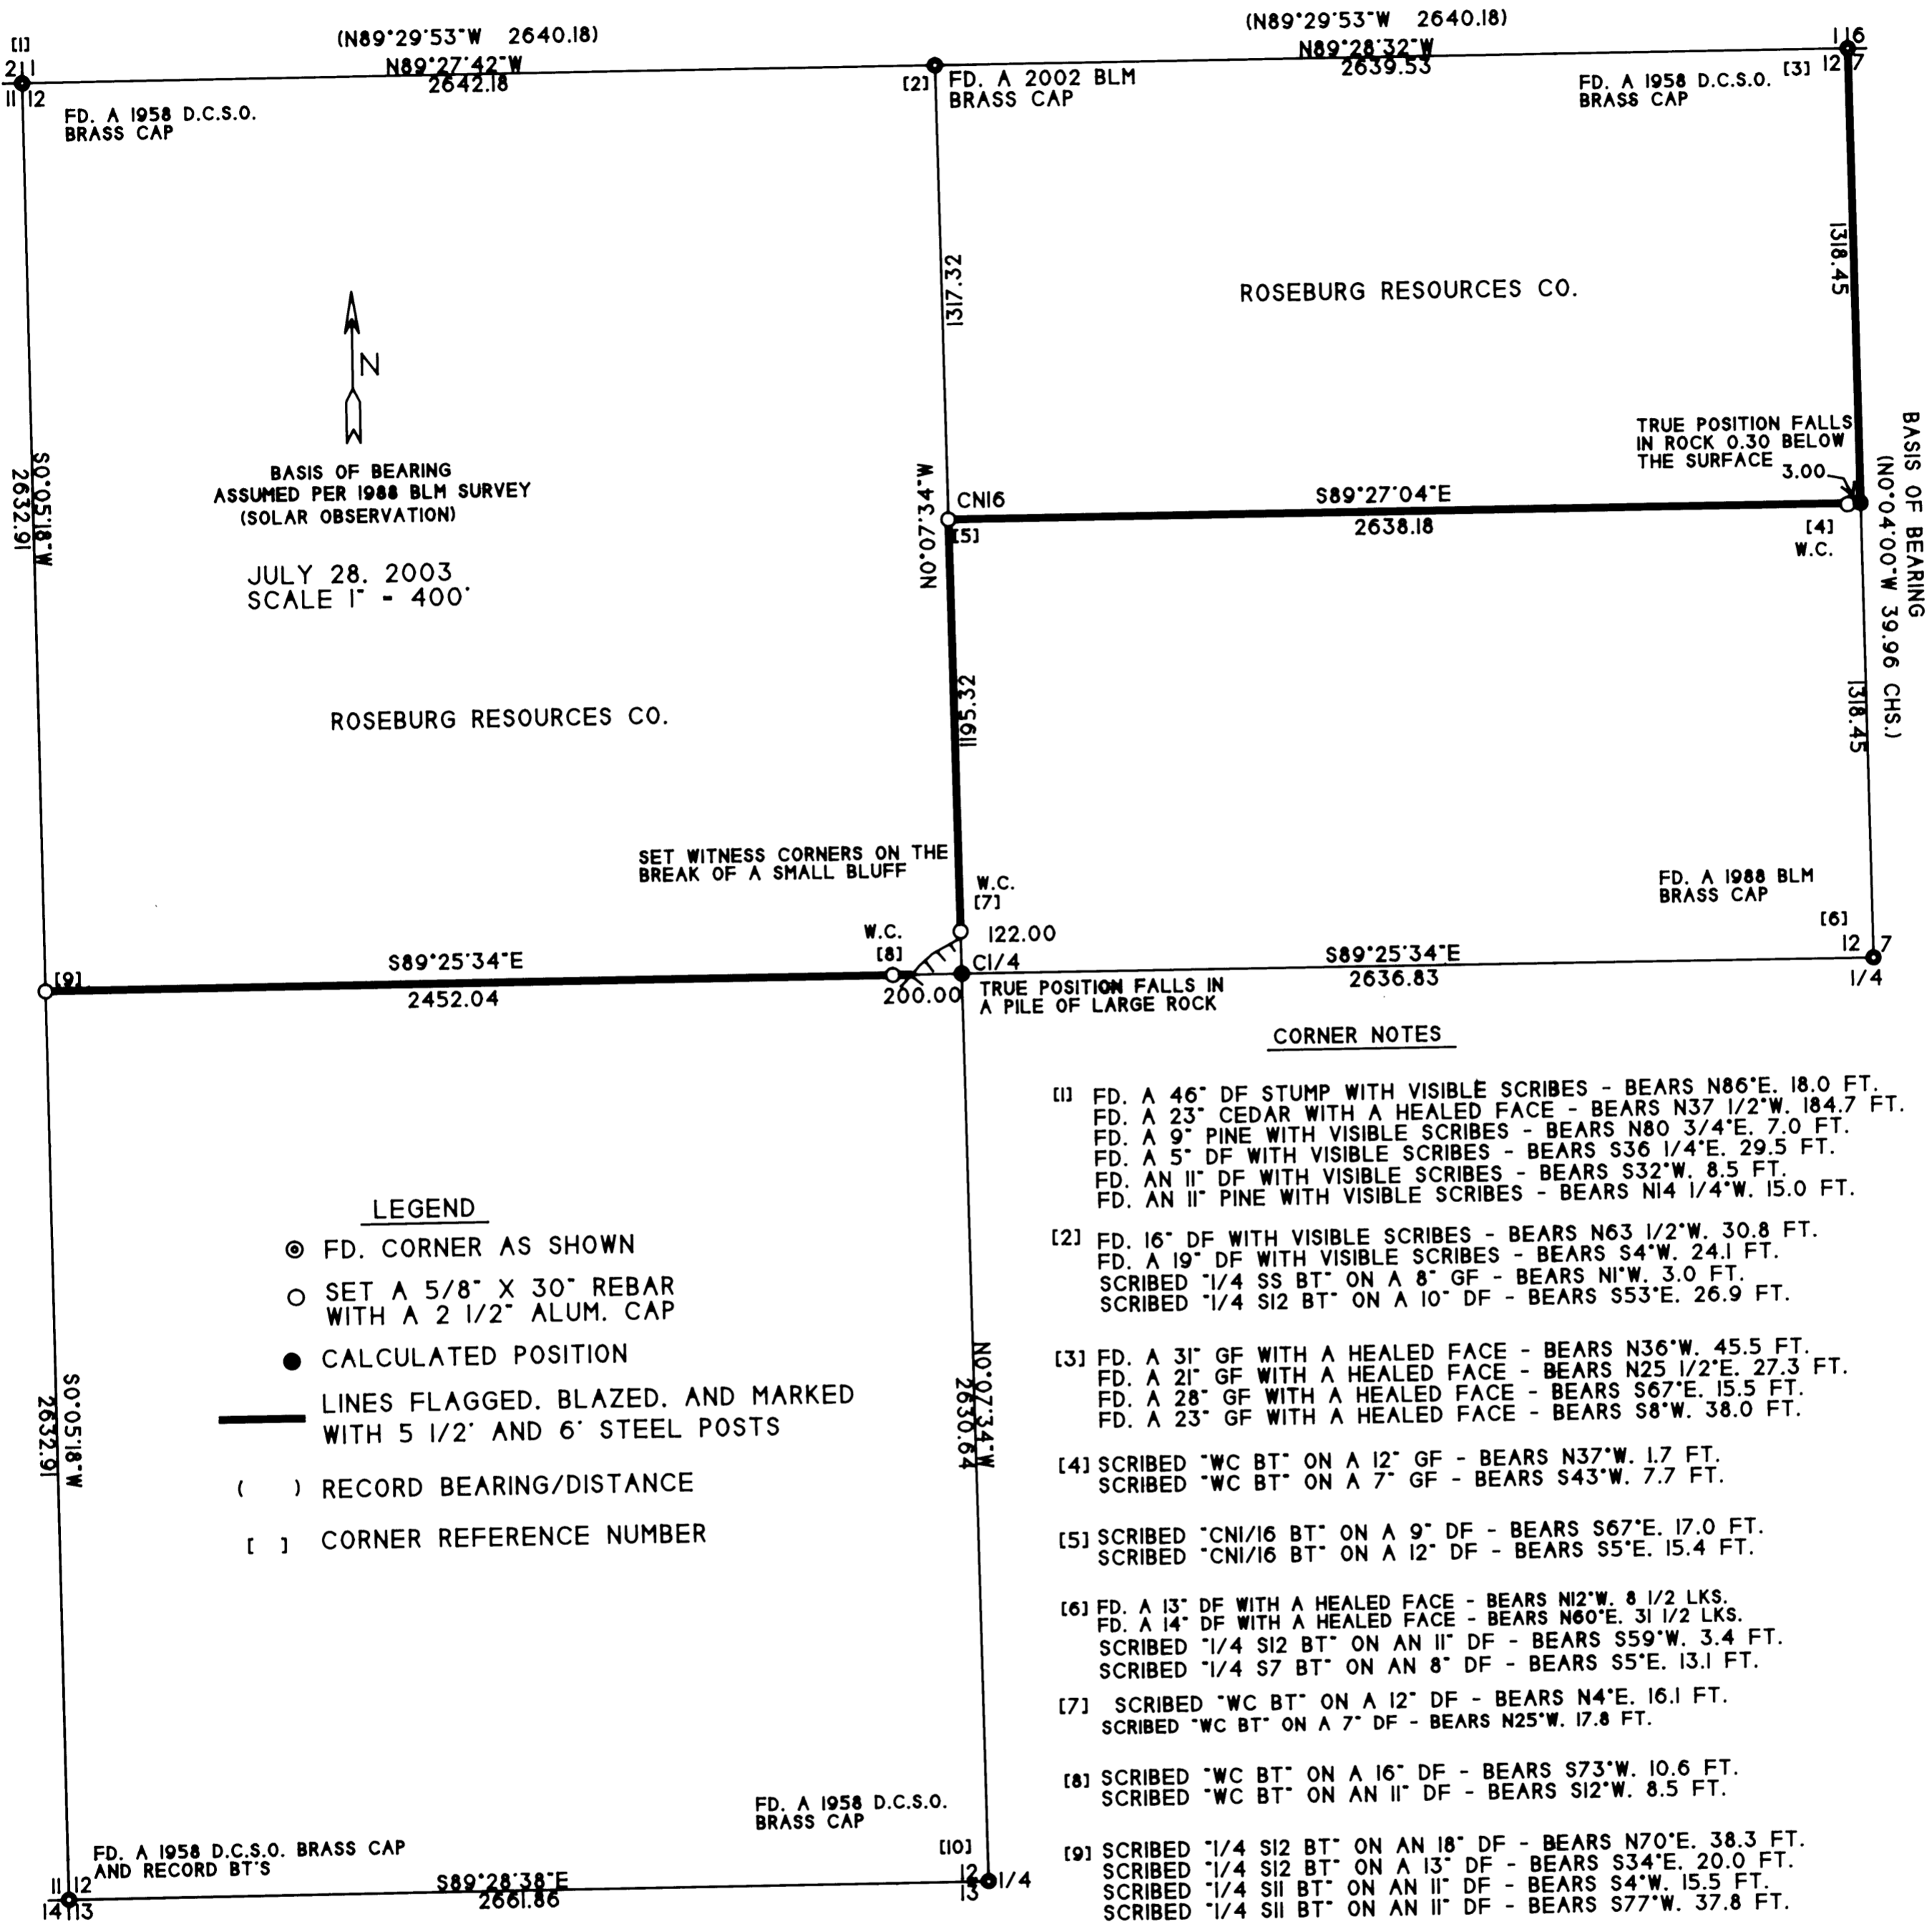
[1]
2 1
11 12

(N89°29'53"W 2640.18)
N89°27'42"W
2642.18

FD. A 1958 D.C.S.O.
BRASS CAP

[2]
FD. A 2002 BLM
BRASS CAP

(N89°29'53"W 2640.18)
N89°28'32"W
2639.53

1 6
12 7
[3]
FD. A 1958 D.C.S.O.
BRASS CAP

1317.32

1318.45

ROSEBURG RESOURCES CO.

N

BASIS OF BEARING
ASSUMED PER 1988 BLM SURVEY
(SOLAR OBSERVATION)

JULY 28, 2003
SCALE 1" - 400'

S0°05'18"W
2632.91

N0°07'34"W

CN16
[5]

S89°27'04"E
2638.18

TRUE POSITION FALLS
IN ROCK 0.30 BELOW
THE SURFACE
3.00

[4]
W.C.

BASIS OF BEARING
(N0°04'00"W 39.96 CHS.)

1195.32

1318.45

ROSEBURG RESOURCES CO.

SET WITNESS CORNERS ON THE
BREAK OF A SMALL BLUFF

W.C.
[7]
122.00

W.C.
[8]

FD. A 1988 BLM
BRASS CAP
[6]
12 7
1/4

[9]
S89°25'34"E
2452.04
200.00

C1/4
TRUE POSITION FALLS IN
A PILE OF LARGE ROCK

S89°25'34"E
2636.83

CORNER NOTES

[1] FD. A 46" DF STUMP WITH VISIBLE SCRIBES - BEARS N86°E. 18.0 FT.
FD. A 23" CEDAR WITH A HEALED FACE - BEARS N37 1/2°W. 184.7 FT.
FD. A 9" PINE WITH VISIBLE SCRIBES - BEARS N80 3/4°E. 7.0 FT.
FD. A 5" DF WITH VISIBLE SCRIBES - BEARS S36 1/4°E. 29.5 FT.
FD. AN 11" DF WITH VISIBLE SCRIBES - BEARS S32°W. 8.5 FT.
FD. AN 11" PINE WITH VISIBLE SCRIBES - BEARS N14 1/4°W. 15.0 FT.

[2] FD. 16" DF WITH VISIBLE SCRIBES - BEARS N63 1/2°W. 30.8 FT.
FD. A 19" DF WITH VISIBLE SCRIBES - BEARS S4°W. 24.1 FT.
SCRIBED "1/4 SS BT" ON A 8" GF - BEARS N1°W. 3.0 FT.
SCRIBED "1/4 S12 BT" ON A 10" DF - BEARS S53°E. 26.9 FT.

[3] FD. A 31" GF WITH A HEALED FACE - BEARS N36°W. 45.5 FT.
FD. A 21" GF WITH A HEALED FACE - BEARS N25 1/2°E. 27.3 FT.
FD. A 28" GF WITH A HEALED FACE - BEARS S67°E. 15.5 FT.
FD. A 23" GF WITH A HEALED FACE - BEARS S8°W. 38.0 FT.

[4] SCRIBED "WC BT" ON A 12" GF - BEARS N37°W. 1.7 FT.
SCRIBED "WC BT" ON A 7" GF - BEARS S43°W. 7.7 FT.

[5] SCRIBED "CN1/16 BT" ON A 9" DF - BEARS S67°E. 17.0 FT.
SCRIBED "CN1/16 BT" ON A 12" DF - BEARS S5°E. 15.4 FT.

[6] FD. A 13" DF WITH A HEALED FACE - BEARS N12°W. 8 1/2 LKS.
FD. A 14" DF WITH A HEALED FACE - BEARS N60°E. 31 1/2 LKS.
SCRIBED "1/4 S12 BT" ON AN 11" DF - BEARS S59°W. 3.4 FT.
SCRIBED "1/4 S7 BT" ON AN 8" DF - BEARS S5°E. 13.1 FT.

[7] SCRIBED "WC BT" ON A 12" DF - BEARS N4°E. 16.1 FT.
SCRIBED "WC BT" ON A 7" DF - BEARS N25°W. 17.8 FT.

[8] SCRIBED "WC BT" ON A 16" DF - BEARS S73°W. 10.6 FT.
SCRIBED "WC BT" ON AN 11" DF - BEARS S12°W. 8.5 FT.

[9] SCRIBED "1/4 S12 BT" ON AN 18" DF - BEARS N70°E. 38.3 FT.
SCRIBED "1/4 S12 BT" ON A 13" DF - BEARS S34°E. 20.0 FT.
SCRIBED "1/4 S11 BT" ON AN 11" DF - BEARS S4°W. 15.5 FT.
SCRIBED "1/4 S11 BT" ON AN 11" DF - BEARS S77°W. 37.8 FT.

LEGEND
FD. CORNER AS SHOWN
SET A 5/8" X 30" REBAR WITH A 2 1/2" ALUM. CAP
CALCULATED POSITION
LINES FLAGGED, BLAZED, AND MARKED WITH 5 1/2' AND 6' STEEL POSTS
( ) RECORD BEARING/DISTANCE
[ ] CORNER REFERENCE NUMBER

S0°05'18"W
2632.91

N0°07'34"W
2630.64

FD. A 1958 D.C.S.O.
BRASS CAP
[10]
12
13
1/4

FD. A 1958 D.C.S.O. BRASS CAP
AND RECORD BT'S
11 12
14 13
S89°28'38"E
2661.86